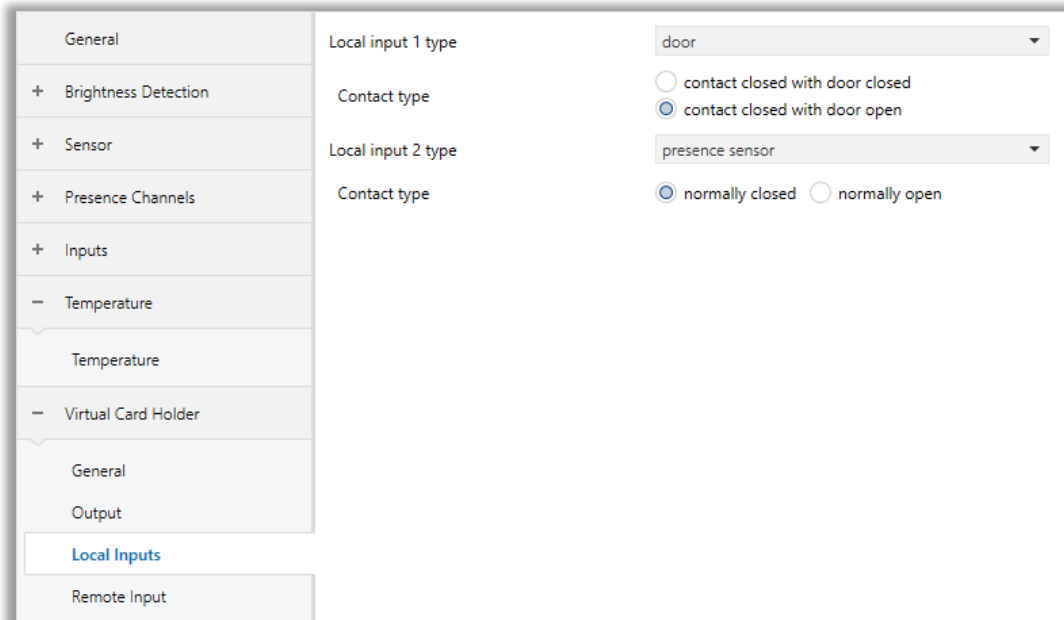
General

+ Brightness Detection

+ Sensor

+ Presence Channels

+ Inputs

− Temperature

Temperature

− Virtual Card Holder

General

Output

Local Inputs

Remote Input

Local input 1 type | door

Contact type
contact closed with door closed
contact closed with door open

Local input 2 type | presence sensor

Contact type
normally closed
normally open